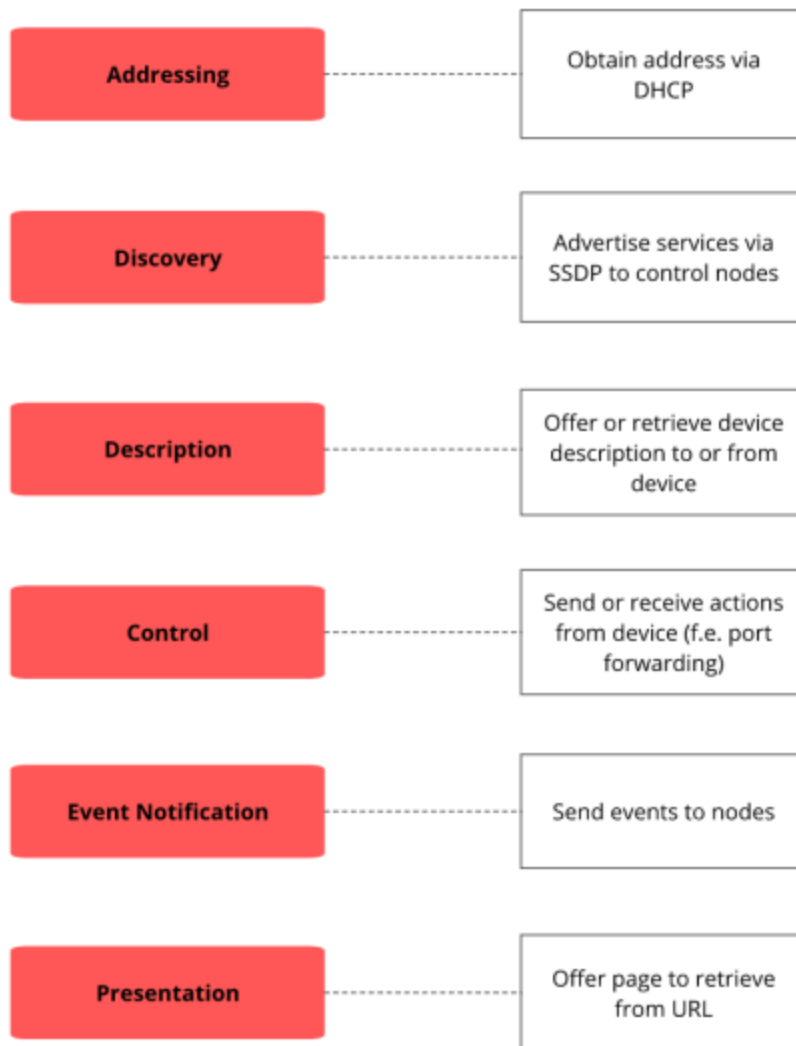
Addressing

Obtain address via DHCP

Discovery

Advertise services via SSDP to control nodes

Description

Offer or retrieve device description to or from device

Control

Send or receive actions from device (f.e. port forwarding)

Event Notification

Send events to nodes

Presentation

Offer page to retrieve from URL